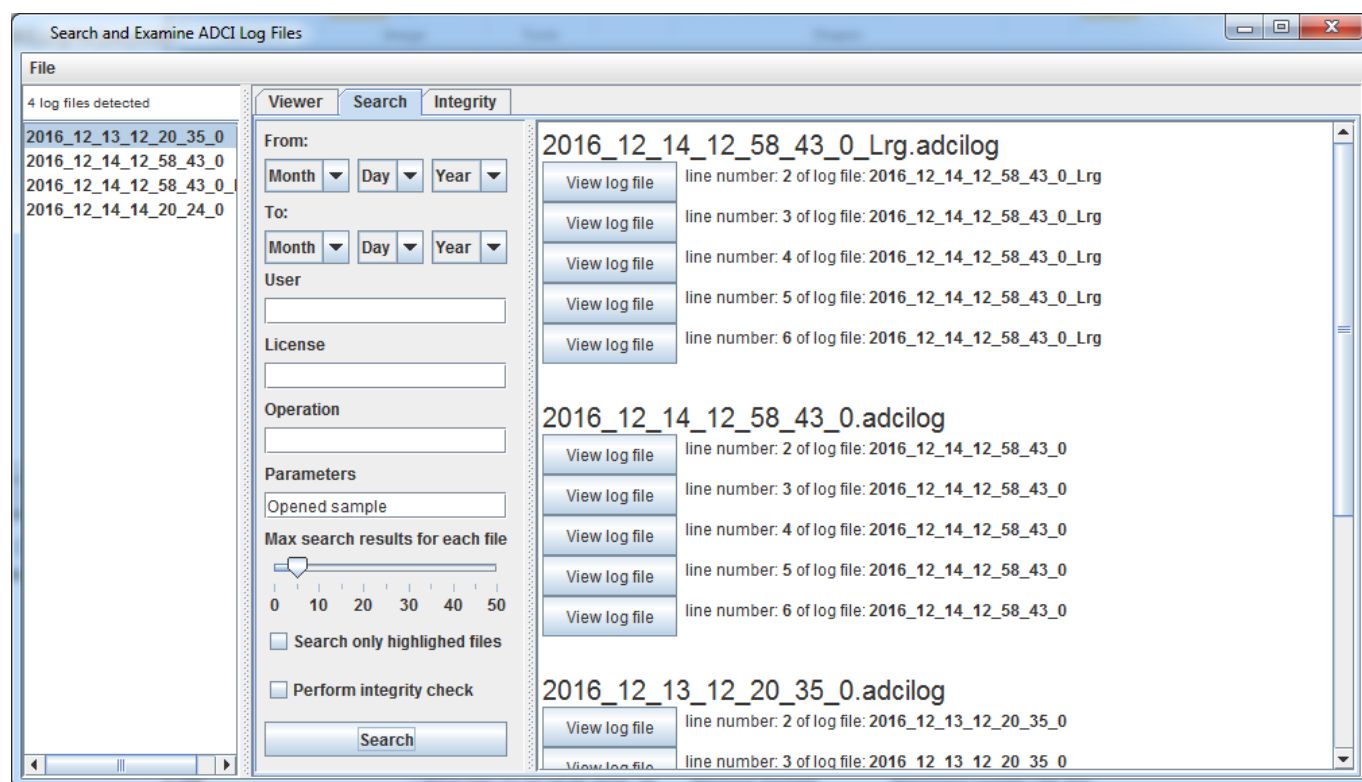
Search and Examine ADCI Log Files

File

4 log files detected

2016_12_13_12_20_35_0
2016_12_14_12_58_43_0
2016_12_14_12_58_43_0_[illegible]
2016_12_14_14_20_24_0

Viewer | Search | Integrity

From:
Month Day Year
To:
Month Day Year
User

License

Operation

Parameters
Opened sample
Max search results for each file
0 10 20 30 40 50
Search only highlighed files
Perform integrity check
Search

2016_12_14_12_58_43_0_Lrg.adcilog
View log file line number: 2 of log file: 2016_12_14_12_58_43_0_Lrg
View log file line number: 3 of log file: 2016_12_14_12_58_43_0_Lrg
View log file line number: 4 of log file: 2016_12_14_12_58_43_0_Lrg
View log file line number: 5 of log file: 2016_12_14_12_58_43_0_Lrg
View log file line number: 6 of log file: 2016_12_14_12_58_43_0_Lrg

2016_12_14_12_58_43_0.adcilog
View log file line number: 2 of log file: 2016_12_14_12_58_43_0
View log file line number: 3 of log file: 2016_12_14_12_58_43_0
View log file line number: 4 of log file: 2016_12_14_12_58_43_0
View log file line number: 5 of log file: 2016_12_14_12_58_43_0
View log file line number: 6 of log file: 2016_12_14_12_58_43_0

2016_12_13_12_20_35_0.adcilog
View log file line number: 2 of log file: 2016_12_13_12_20_35_0
View log file line number: 3 of log file: 2016_12_13_12_20_35_0